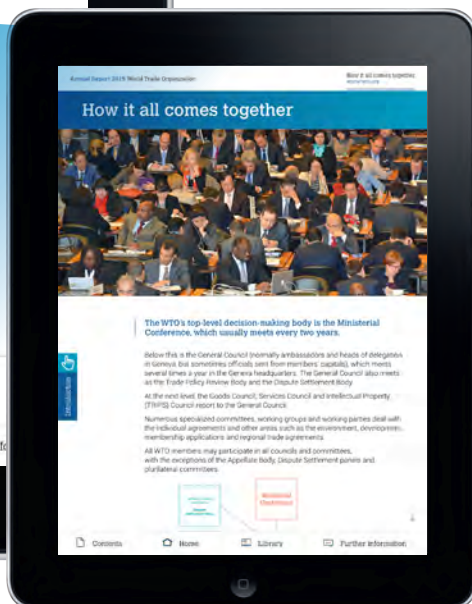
Annual Report 2015 World Trade Organization

How it all comes together

How it all comes together

The WTO's top-level decision-making body is the Ministerial Conference, which usually meets every two years.

Below this is the General Council (normally ambassadors and heads of delegation in Geneva but sometimes officials sent from members' capitals), which meets several times a year in the Geneva headquarters. The General Council also meets as the Trade Policy Review Body and the Dispute Settlement Body.

At the next level, the Goods Council, Services Council and Intellectual Property (TRIPS) Council report to the General Council.

Numerous specialized committees, working groups and working parties deal with the individual agreements and other areas such as the environment, development, membership applications and regional trade agreements.

All WTO members may participate in all councils and committees, with the exceptions of the Appellate Body, Dispute Settlement panels and plurilateral committees.

Ministerial Conference

Introduction

Contents
Home
Library
Further information